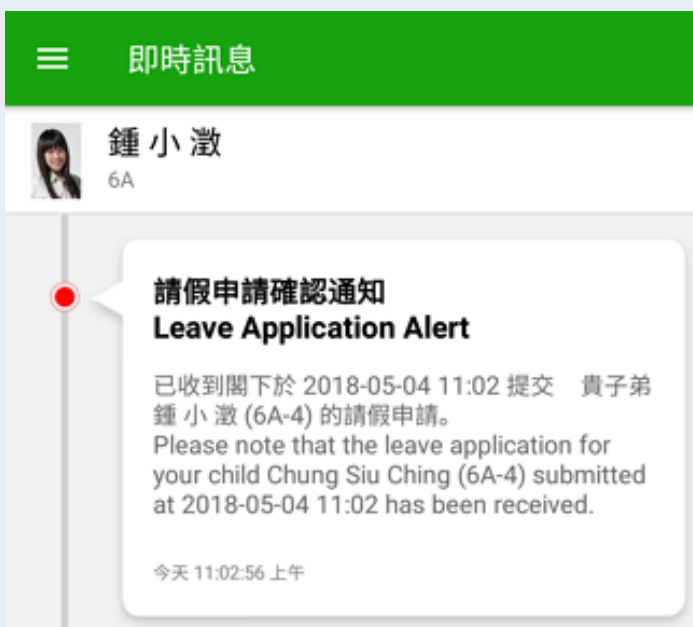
即時訊息

鍾 小 澂
6A

請假申請確認通知
Leave Application Alert

已收到閣下於 2018-05-04 11:02 提交 貴子弟 鍾 小 澂 (6A-4) 的請假申請。
Please note that the leave application for your child Chung Siu Ching (6A-4) submitted at 2018-05-04 11:02 has been received.

今天 11:02:56 上午